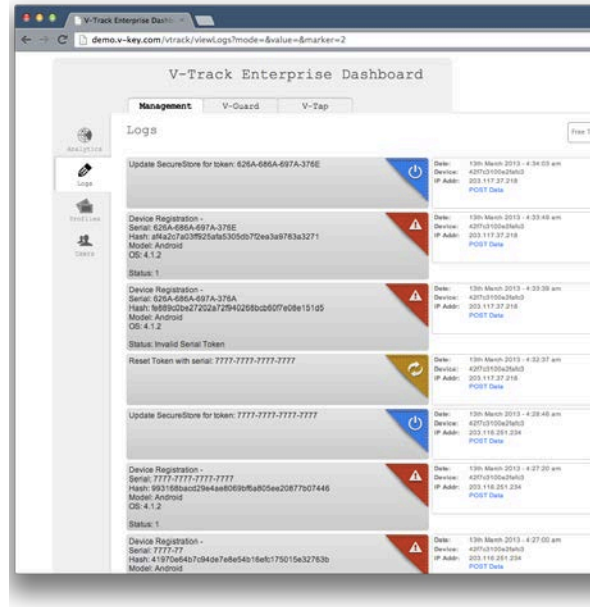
V-Track Enterprise Dashb

demo.v-key.com/vtrack/viewLogs?mode=&value=&marker=2

V-Track Enterprise Dashboard

Management
V-Guard
V-Tap

Analytics
Logs
Profiles
Users

Logs

Free T

Update SecureStore for token: 626A-686A-697A-376E

Date: 13th March 2013 - 4:34:03 am
Device: 42f7c3100e2fafc3
IP Addr: 203.117.37.218
POST Data

Device Registration -
Serial: 626A-686A-697A-376E
Hash: af4a2c7a03f925afa5305db7f2ea3a9763a3271
Model: Android
OS: 4.1.2

Status: 1

Date: 13th March 2013 - 4:33:49 am
Device: 42f7c3100e2fafc3
IP Addr: 203.117.37.218
POST Data

Device Registration -
Serial: 626A-686A-697A-376A
Hash: fe669d0be27202a72f940268bcb60f7e08e151d5
Model: Android
OS: 4.1.2

Status: Invalid Serial Token

Date: 13th March 2013 - 4:33:39 am
Device: 42f7c3100e2fafc3
IP Addr: 203.117.37.218
POST Data

Reset Token with serial: 7777-7777-7777-7777

Date: 13th March 2013 - 4:32:37 am
Device: 42f7c3100e2fafc3
IP Addr: 203.117.37.218
POST Data

Update SecureStore for token: 7777-7777-7777-7777

Date: 13th March 2013 - 4:28:46 am
Device: 42f7c3100e2fafc3
IP Addr: 203.116.251.234
POST Data

Device Registration -
Serial: 7777-7777-7777-7777
Hash: 993168bacd29e4ae8069bf6a805ee20877b07446
Model: Android
OS: 4.1.2

Status: 1

Date: 13th March 2013 - 4:27:20 am
Device: 42f7c3100e2fafc3
IP Addr: 203.116.251.234
POST Data

Device Registration -
Serial: 7777-77
Hash: 41970e64b7c94de7e8e54b16efc175015e32763b
Model: Android

Date: 13th March 2013 - 4:27:00 am
Device: 42f7c3100e2fafc3
IP Addr: 203.116.251.234
POST Data